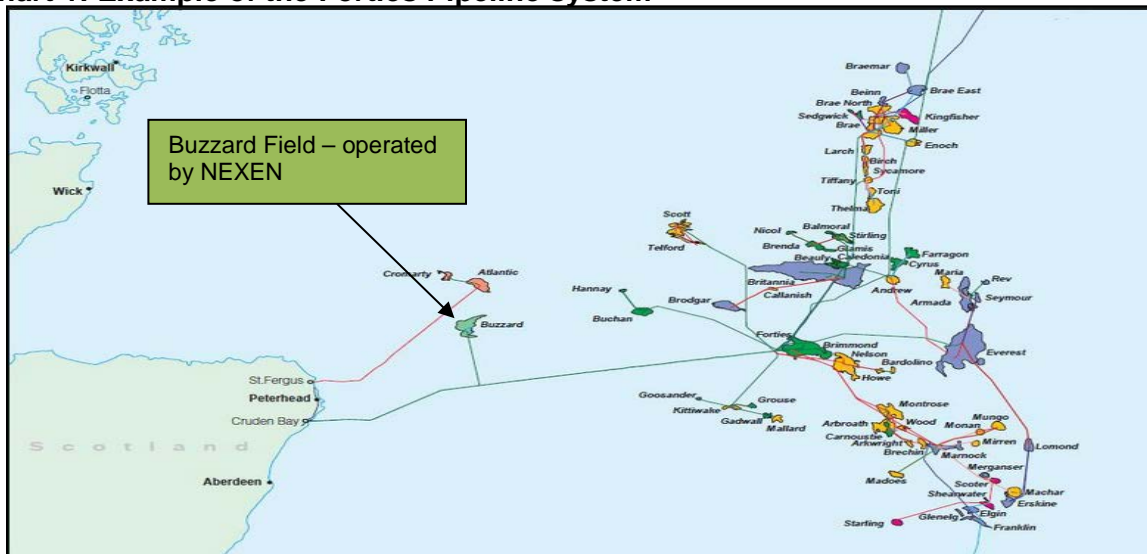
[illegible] Example of the Forties Pipeline System

Kirkwall
Flotta
Wick
Buzzard Field – operated by NEXEN
Cromarty
Atlantic
Buzzard
St.Fergus
Peterhead
Cruden Bay
Scotland
Aberdeen
Braemar
Beinn
Brae East
Brae North
Sedgwick
Kingfisher
Brae
Miller
Enoch
Larch
Birch
Sycamore
Tiffany
Toni
Thelma
Scott
Telford
Nicol
Balmoral
Stirling
Brenda
Glamis
Farragon
Beauly
Caledonia
Cyrus
Maria
Rev
Britannia
Callanish
Andrew
Armada
Seymour
Hannay
Brodgar
Buchan
Forties
Brimmond
Nelson
Bardolino
Everest
Howe
Goosander
Grouse
Kittiwake
Gadwall
Mallard
Montrose
Arbroath
Wood
Mungo
Monan
Carnoustie
Arkwright
Mirren
Lomond
Brechin
Marnock
Merganser
Madoes
Scoter
Shearwater
Machar
Erskine
Elgin
Glenelg
Franklin
Starling